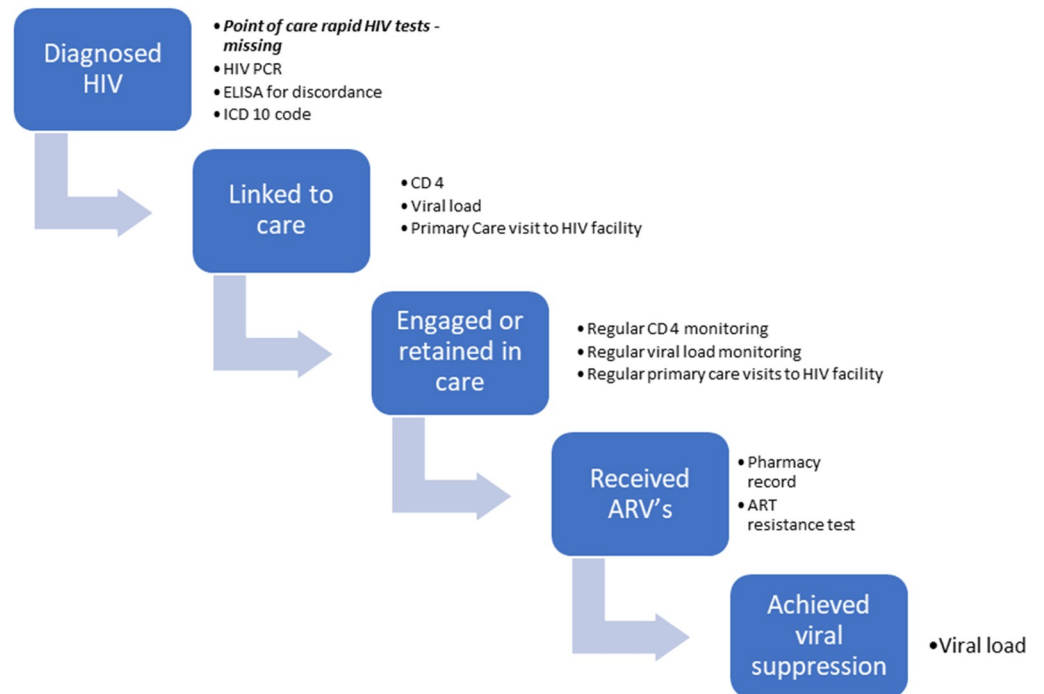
Diagnosed HIV

- Point of care rapid HIV tests - missing
- HIV PCR
- ELISA for discordance
- ICD 10 code

Linked to care

- CD 4
- Viral load
- Primary Care visit to HIV facility

Engaged or retained in care

- Regular CD 4 monitoring
- Regular viral load monitoring
- Regular primary care visits to HIV facility

Received ARV's

- Pharmacy record
- ART resistance test

Achieved viral suppression

- Viral load